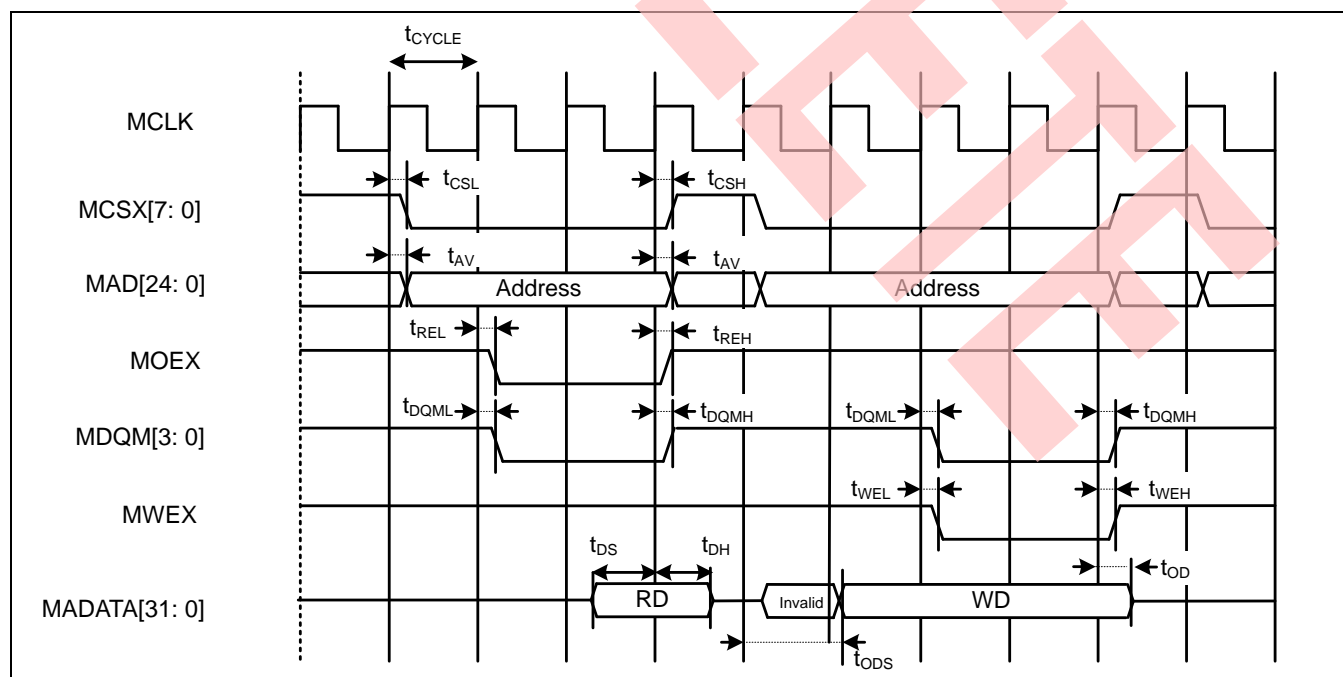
$t_{CYCLE}$

MCLK

MCSX[7: 0]

$t_{CSL}$

$t_{CSH}$

MAD[24: 0]

$t_{AV}$

$t_{AV}$

Address

Address

MOEX

$t_{REL}$

$t_{REH}$

MDQM[3: 0]

$t_{DQML}$

$t_{DQMH}$

$t_{DQML}$

$t_{DQMH}$

MWEX

$t_{WEL}$

$t_{WEH}$

MADATA[31: 0]

$t_{DS}$

$t_{DH}$

RD

Invalid

WD

$t_{OD}$

$t_{ODS}$